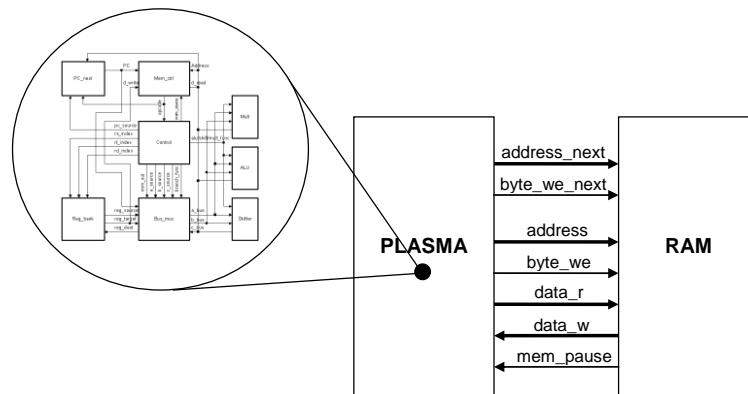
PC_next
PC
Mem_ctrl
Address
d_write
d_read
pc_source
rs_index
rt_index
rd_index
Control
Mult
ALU
Reg_bank
reg_source
reg_target
reg_dest
Bus_mux
a_bus
b_bus
c_bus
Shifter

PLASMA
RAM
address_next
byte_we_next
address
byte_we
data_r
data_w
mem_pause